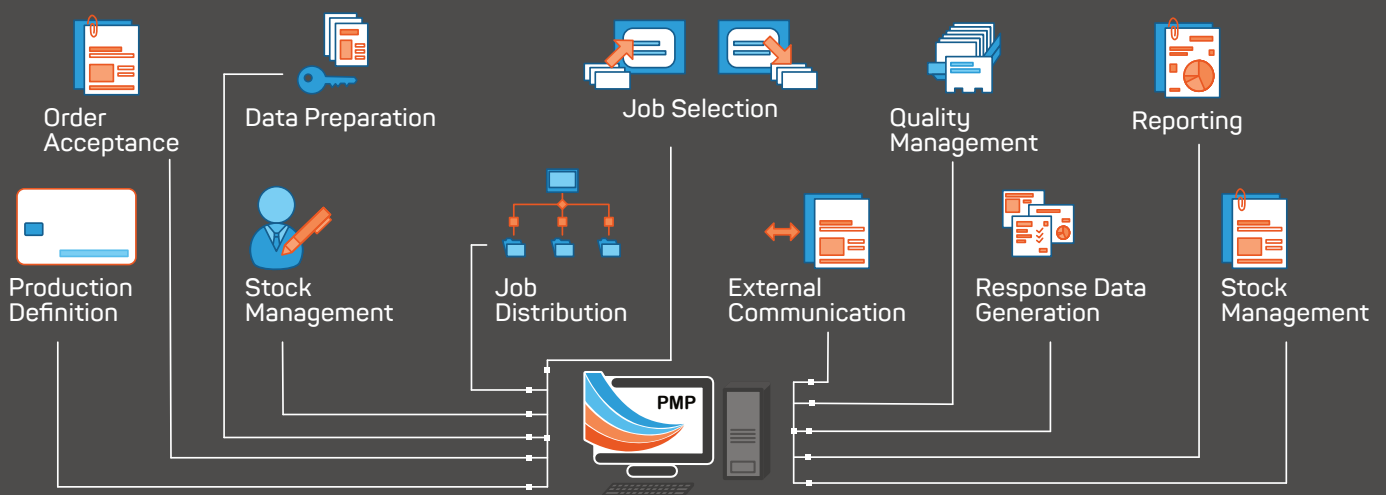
Order Acceptance

Data Preparation

Job Selection

Quality Management

Reporting

Production Definition

Stock Management

Job Distribution

External Communication

Response Data Generation

Stock Management

PMP